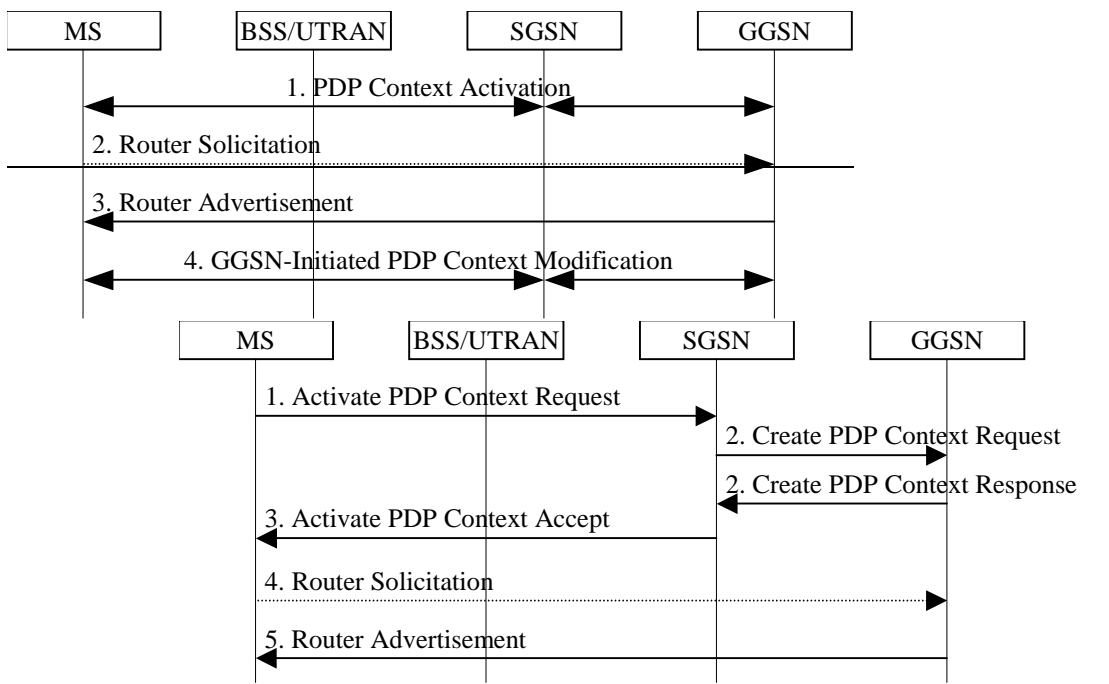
MS BSS/UTRAN SGSN GGSN

1. PDP Context Activation

2. Router Solicitation

3. Router Advertisement

4. GGSN-Initiated PDP Context Modification

MS BSS/UTRAN SGSN GGSN

1. Activate PDP Context Request

2. Create PDP Context Request

2. Create PDP Context Response

3. Activate PDP Context Accept

4. Router Solicitation

5. Router Advertisement